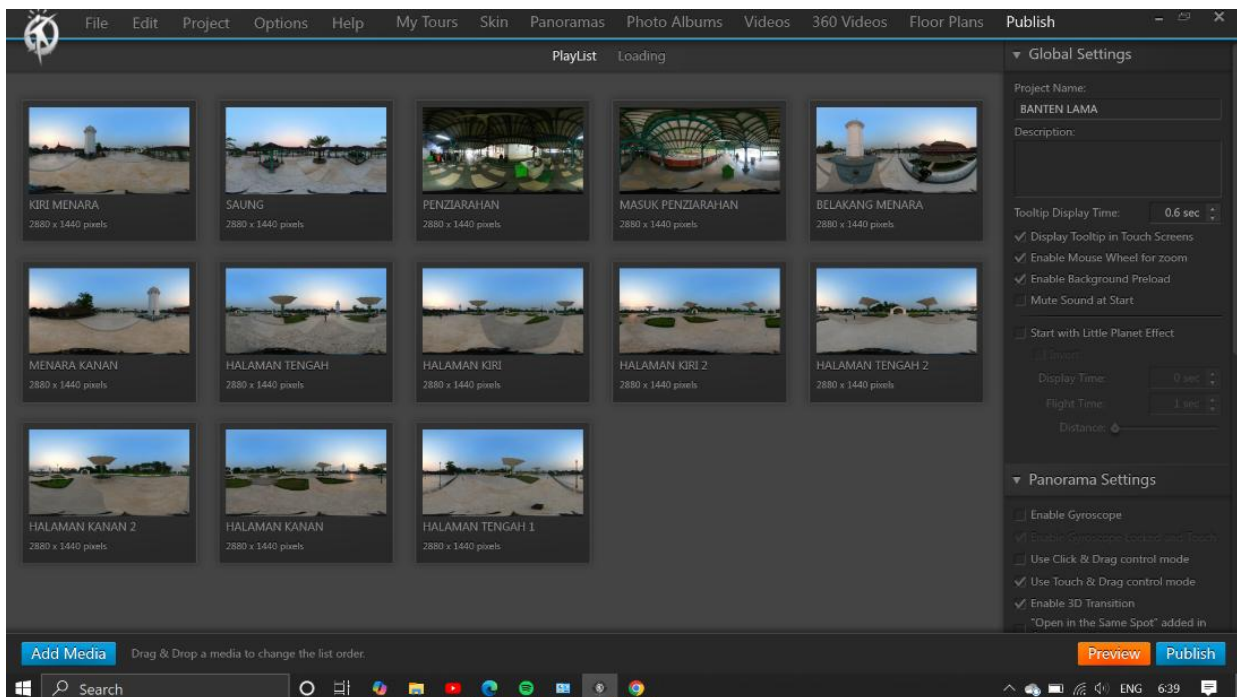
File Edit Project Options Help My Tours Skin Panoramas Photo Albums Videos 360 Videos Floor Plans Publish

PlayList Loading

KIRI MENARA
2880 x 1440 pixels

SAUNG
2880 x 1440 pixels

PENZIARAHAN
2880 x 1440 pixels

MASUK PENZIARAHAN
2880 x 1440 pixels

BELAKANG MENARA
2880 x 1440 pixels

MENARA KANAN
2880 x 1440 pixels

HALAMAN TENGAH
2880 x 1440 pixels

HALAMAN KIRI
2880 x 1440 pixels

HALAMAN KIRI 2
2880 x 1440 pixels

HALAMAN TENGAH 2
2880 x 1440 pixels

HALAMAN KANAN 2
2880 x 1440 pixels

HALAMAN KANAN
2880 x 1440 pixels

HALAMAN TENGAH 1
2880 x 1440 pixels

Global Settings

Project Name:
BANTEN LAMA
Description:

Tooltip Display Time: 0.6 sec
✓ Display Tooltip in Touch Screens
✓ Enable Mouse Wheel for zoom
✓ Enable Background Preload
Mute Sound at Start

Start with Little Planet Effect
Invert
Display Time: 0 sec
Flight Time: 1 sec
Distance:

Panorama Settings

Enable Gyroscope
✓ Enable Gyroscope Locked and Touch
Use Click & Drag control mode
✓ Use Touch & Drag control mode
✓ Enable 3D Transition
"Open in the Same Spot" added in

Add Media Drag & Drop a media to change the list order.

Preview Publish

Search

ENG 6:39